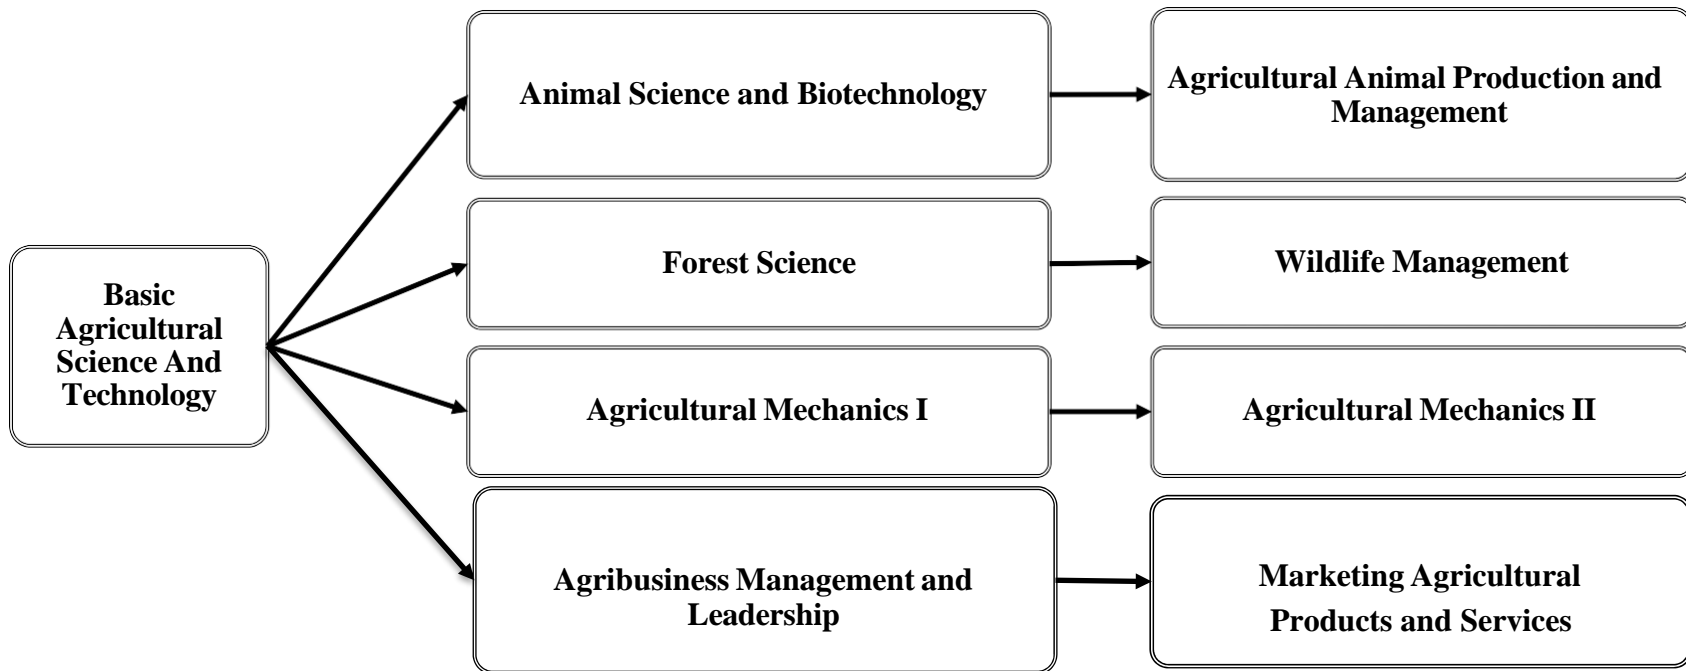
Basic Agricultural Science And Technology

Animal Science and Biotechnology

Agricultural Animal Production and Management

Forest Science

Wildlife Management

Agricultural Mechanics I

Agricultural Mechanics II

Agribusiness Management and Leadership

Marketing Agricultural Products and Services